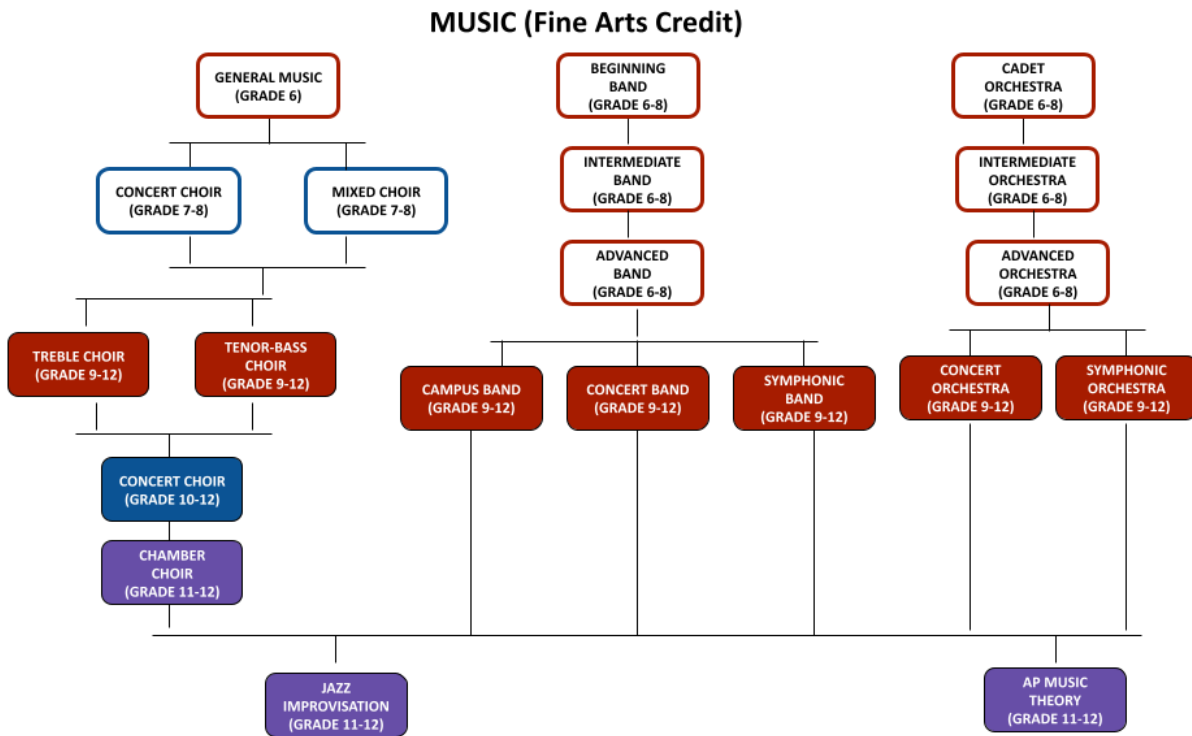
MUSIC (Fine Arts Credit)

GENERAL MUSIC (GRADE 6)

CONCERT CHOIR (GRADE 7-8)

MIXED CHOIR (GRADE 7-8)

TREBLE CHOIR (GRADE 9-12)

TENOR-BASS CHOIR (GRADE 9-12)

CONCERT CHOIR (GRADE 10-12)

CHAMBER CHOIR (GRADE 11-12)

BEGINNING BAND (GRADE 6-8)

INTERMEDIATE BAND (GRADE 6-8)

ADVANCED BAND (GRADE 6-8)

CAMPUS BAND (GRADE 9-12)

CONCERT BAND (GRADE 9-12)

SYMPHONIC BAND (GRADE 9-12)

CADET ORCHESTRA (GRADE 6-8)

INTERMEDIATE ORCHESTRA (GRADE 6-8)

ADVANCED ORCHESTRA (GRADE 6-8)

CONCERT ORCHESTRA (GRADE 9-12)

SYMPHONIC ORCHESTRA (GRADE 9-12)

JAZZ IMPROVISATION (GRADE 11-12)

AP MUSIC THEORY (GRADE 11-12)